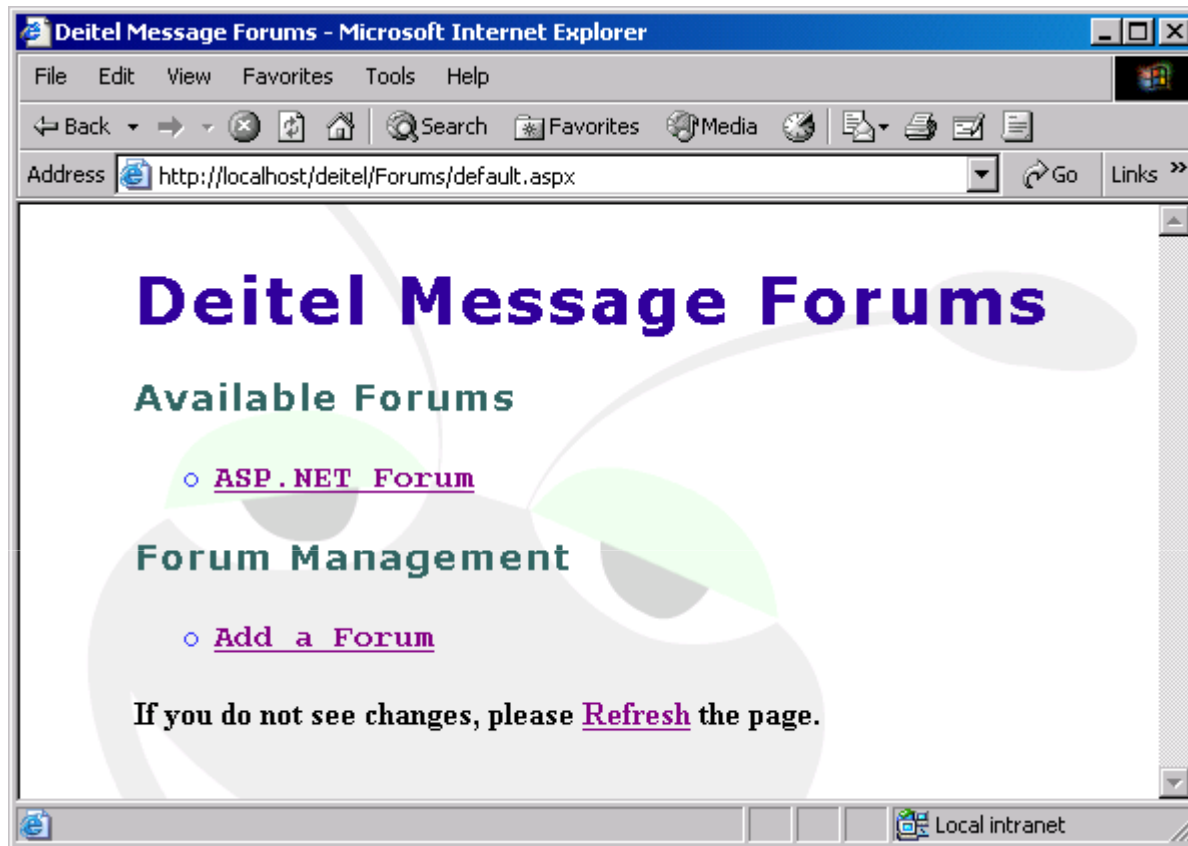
Deitel Message Forums - Microsoft Internet Explorer

File Edit View Favorites Tools Help

Back Search Favorites Media

Address http://localhost/deitel/Forums/default.aspx Go Links »

Deitel Message Forums

Available Forums

ASP.NET Forum

Forum Management

Add a Forum

If you do not see changes, please Refresh the page.

Local intranet